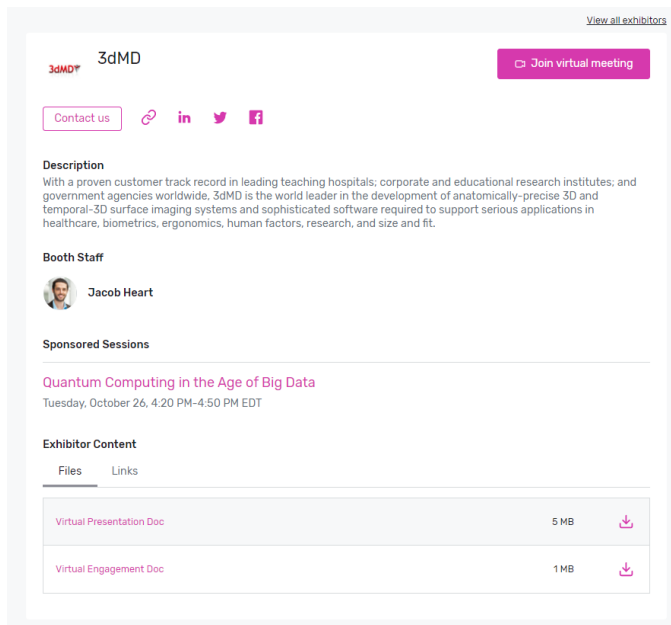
View all exhibitors

3dMD

3dMD

Join virtual meeting

Contact us

Description
With a proven customer track record in leading teaching hospitals; corporate and educational research institutes; and government agencies worldwide, 3dMD is the world leader in the development of anatomically-precise 3D and temporal-3D surface imaging systems and sophisticated software required to support serious applications in healthcare, biometrics, ergonomics, human factors, research, and size and fit.

Booth Staff

Jacob Heart

Sponsored Sessions

Quantum Computing in the Age of Big Data
Tuesday, October 26, 4:20 PM–4:50 PM EDT

Exhibitor Content

Files Links

| | | |
|---|---|---|
| Virtual Presentation Doc | 5 MB | |
| Virtual Engagement Doc | 1 MB | |